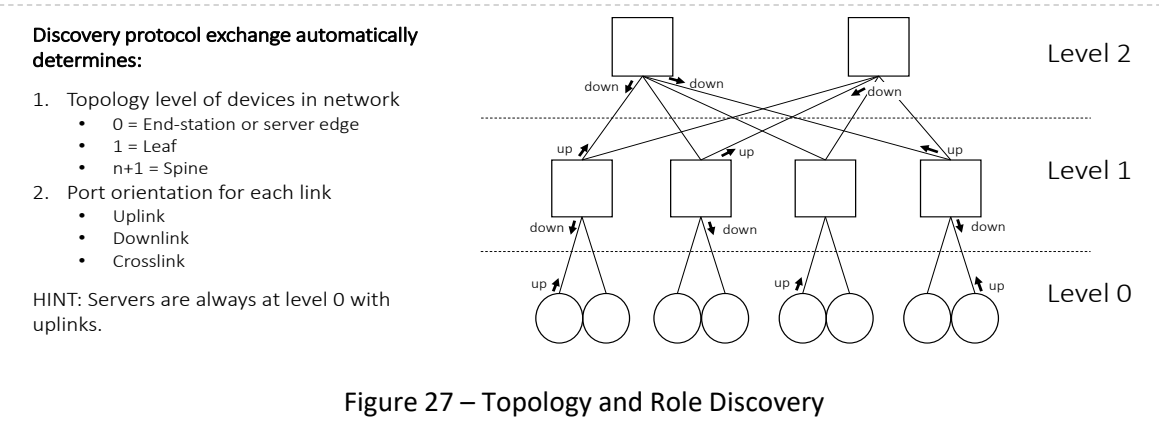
Discovery protocol exchange automatically determines:

1. Topology level of devices in network
   - 0 = End-station or server edge
   - 1 = Leaf
   - n+1 = Spine
2. Port orientation for each link
   - Uplink
   - Downlink
   - Crosslink

HINT: Servers are always at level 0 with uplinks.

Level 2

down down down

up up up

Level 1

down down

up up

Level 0

Figure 27 – Topology and Role Discovery